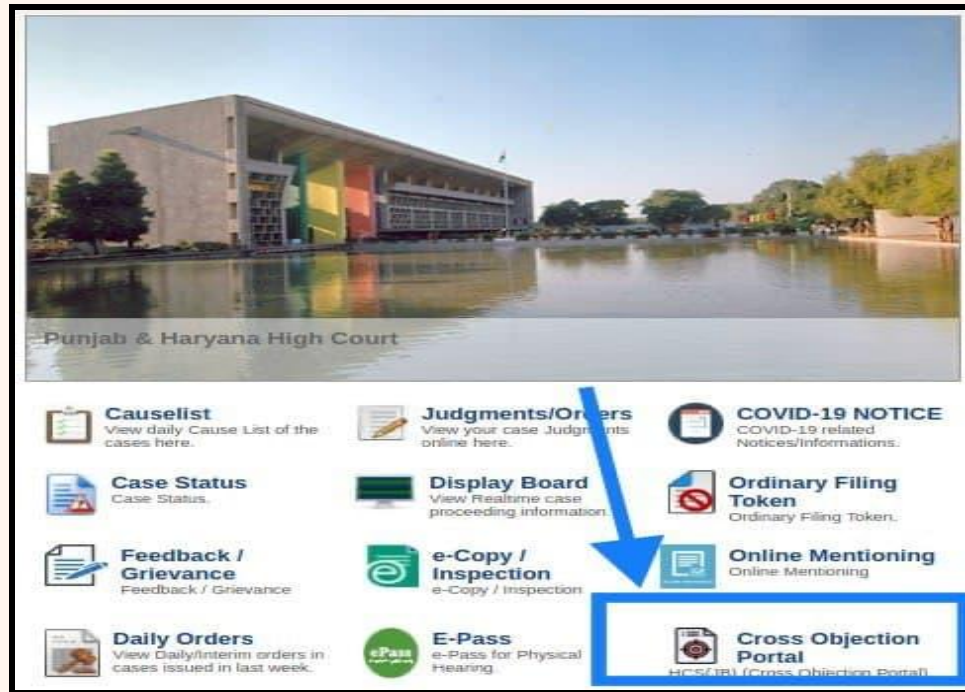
Punjab & Haryana High Court

Causelist
View daily Cause List of the cases here.

Judgments/O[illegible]rs
View your case Judgm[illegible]nts online here.

COVID-19 NOTICE
COVID-19 related Notices/Informations.

Case Status
Case Status.

Display Board
View Realtime case proceeding information.

Ordinary Filing Token
Ordinary Filing Token.

Feedback / Grievance
Feedback / Grievance

e-Copy / Inspection
e-Copy / Inspection

Online Mentioning
Online Mentioning

Daily Orders
View Daily/Interim orders in cases issued in last week.

ePass
E-Pass
e-Pass for Physical Hearing.

Cross Objection Portal
HCS(IB) (Cross Objection Portal)